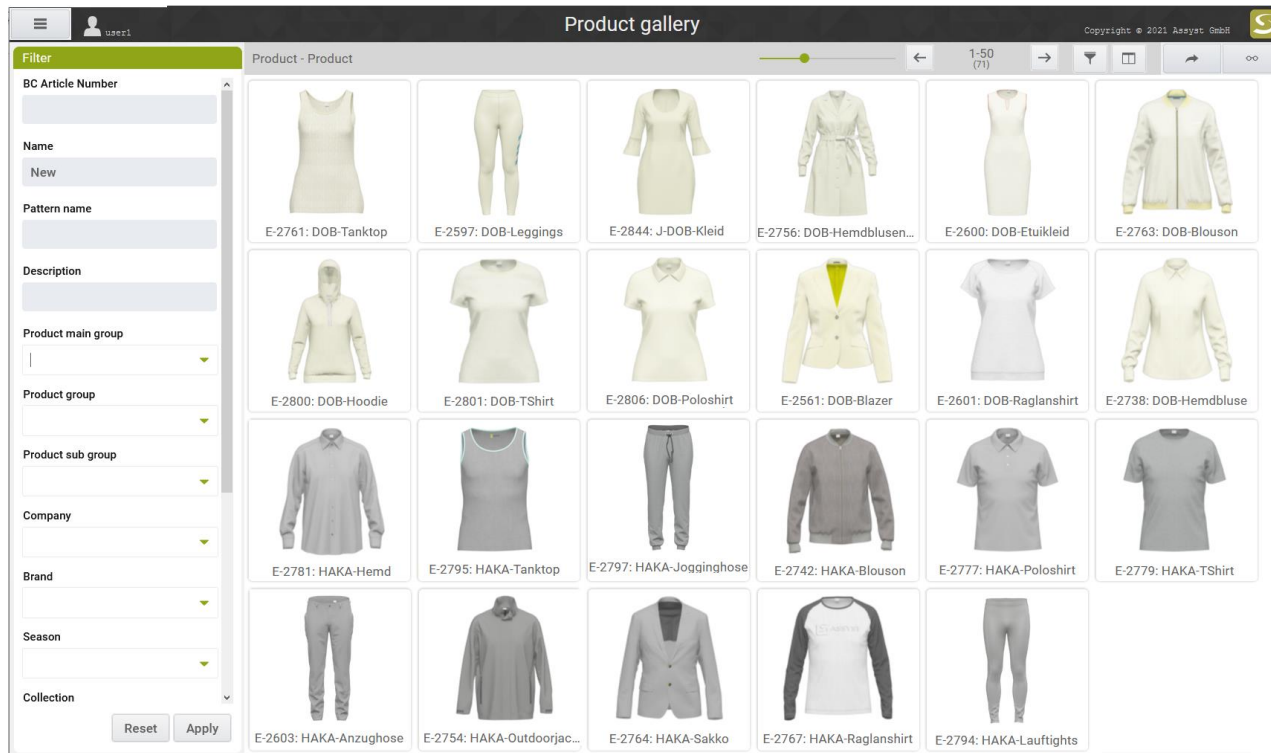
user1

Product gallery

Copyright © 2021 Assyst GmbH

Filter

BC Article Number

Name

New

Pattern name

Description

Product main group

Product group

Product sub group

Company

Brand

Season

Collection

Reset Apply

Product - Product

1-50
(71)

E-2761: DOB-Tanktop

E-2597: DOB-Leggings

E-2844: J-DOB-Kleid

E-2756: DOB-Hemdblusen...

E-2600: DOB-Etuikleid

E-2763: DOB-Blouson

E-2800: DOB-Hoodie

E-2801: DOB-TShirt

E-2806: DOB-Poloshirt

E-2561: DOB-Blazer

E-2601: DOB-Raglanshirt

E-2738: DOB-Hemdbluse

E-2781: HAKA-Hemd

E-2795: HAKA-Tanktop

E-2797: HAKA-Jogginghose

E-2742: HAKA-Blouson

E-2777: HAKA-Poloshirt

E-2779: HAKA-TShirt

E-2603: HAKA-Anzughose

E-2754: HAKA-Outdoorjac...

E-2764: HAKA-Sakko

E-2767: HAKA-Raglanshirt

E-2794: HAKA-Lauftights